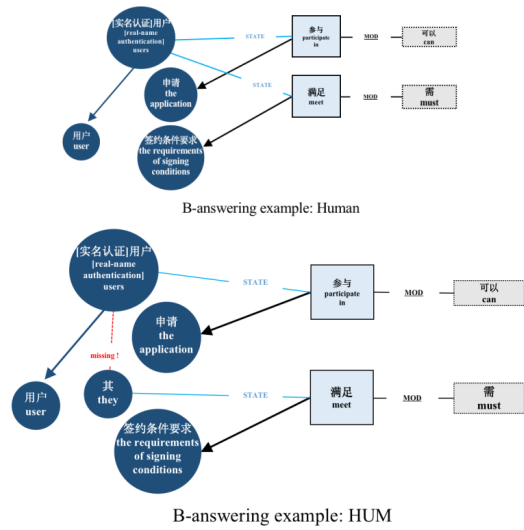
[实名认证]用户
[real-name authentication]
users

STATE

参与
participate
in

MOD

可以
can

申请
the
application

STATE

满足
meet

MOD

需
must

用户
user

签约条件要求
the requirements
of signing
conditions

B-answering example: Human

[实名认证]用户
[real-name
authentication]
users

STATE

参与
participate
in

MOD

可以
can

申请
the
application

missing !

其
they

STATE

满足
meet

MOD

需
must

用户
user

签约条件要求
the requirements
of signing
conditions

B-answering example: HUM